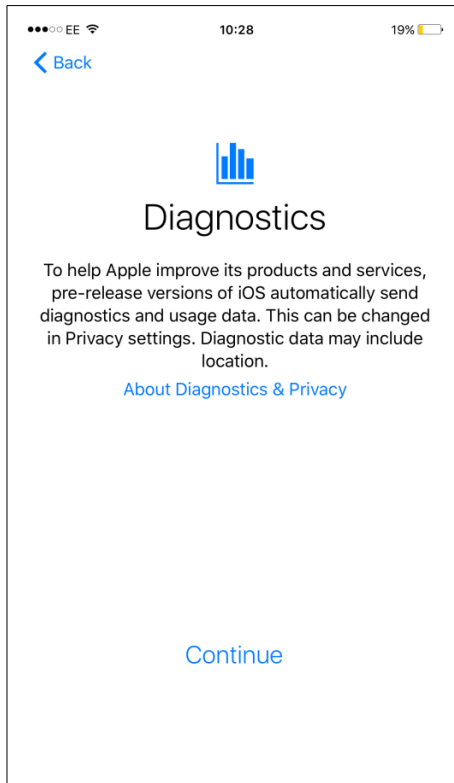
●●●○○ EE

10:28

19%

Back

Diagnostics

To help Apple improve its products and services, pre-release versions of iOS automatically send diagnostics and usage data. This can be changed in Privacy settings. Diagnostic data may include location.

About Diagnostics & Privacy

Continue